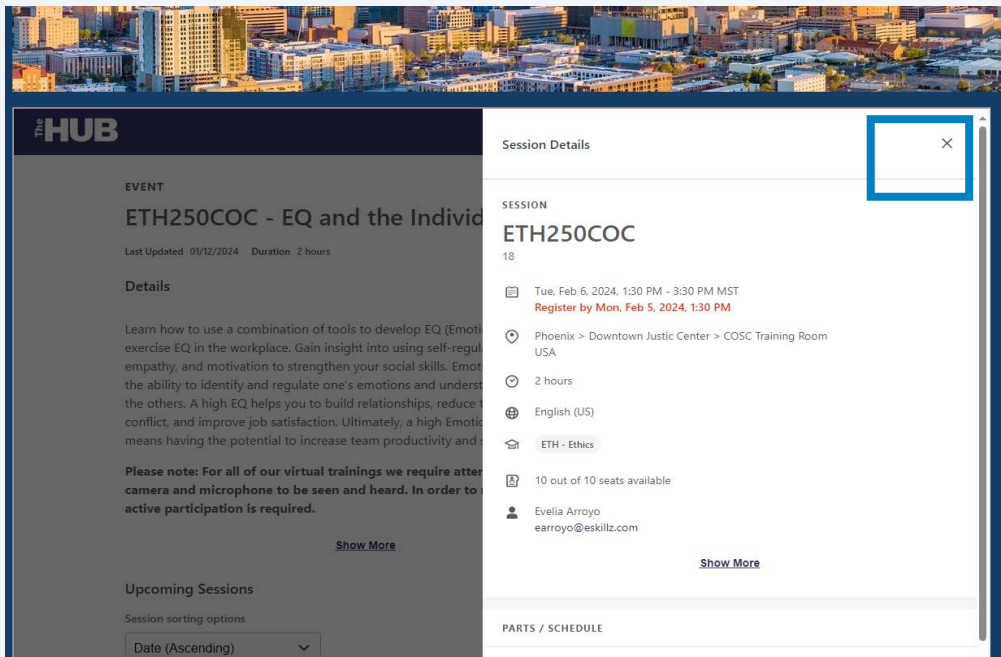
The HUB

EVENT

ETH250COC - EQ and the Individ

Last Updated 01/12/2024 Duration 2 hours

Details

Learn how to use a combination of tools to develop EQ (Emoti exercise EQ in the workplace. Gain insight into using self-regul empathy, and motivation to strengthen your social skills. Emot the ability to identify and regulate one's emotions and underst the others. A high EQ helps you to build relationships, reduce t conflict, and improve job satisfaction. Ultimately, a high Emotic means having the potential to increase team productivity and

**Please note: For all of our virtual trainings we require atte camera and microphone to be seen and heard. In order to active participation is required.**

Show More

Upcoming Sessions

Session sorting options

Date (Ascending)

Session Details

×

SESSION

ETH250COC

18

Tue, Feb 6, 2024, 1:30 PM - 3:30 PM MST

Register by Mon, Feb 5, 2024, 1:30 PM

Phoenix > Downtown Justice Center > COSC Training Room USA

2 hours

English (US)

ETH - Ethics

10 out of 10 seats available

Evelia Arroyo
earroyo@eskillz.com

Show More

PARTS / SCHEDULE